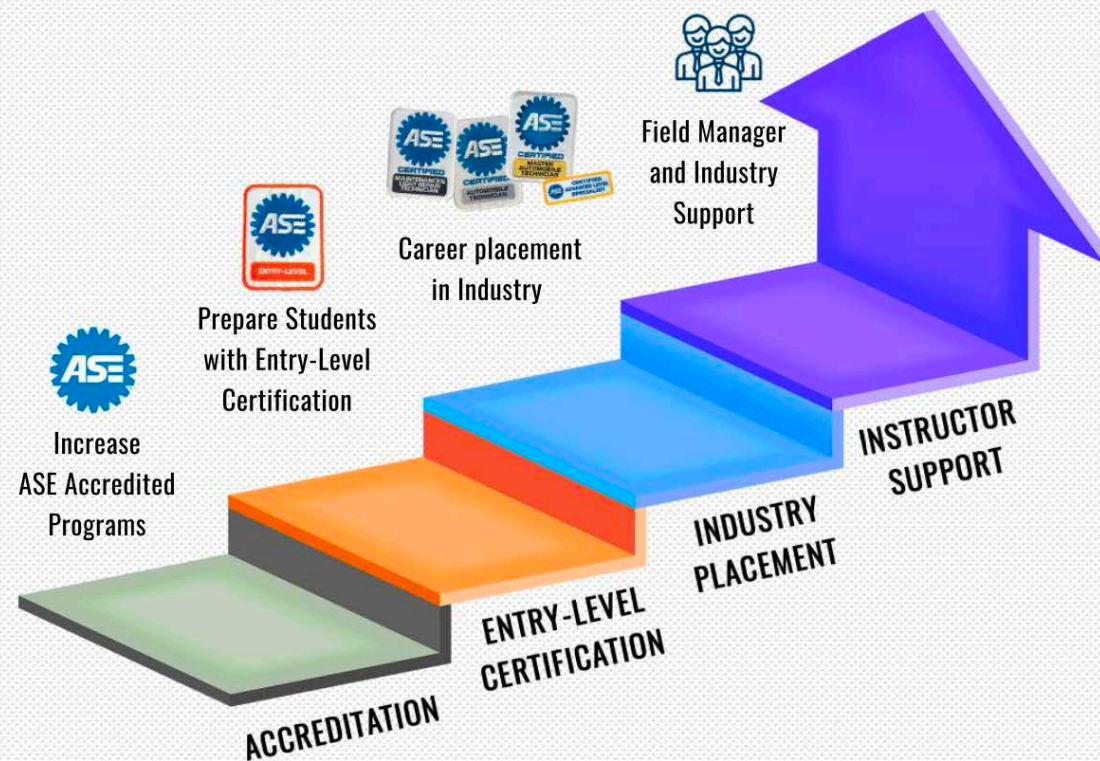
ASE

Increase ASE Accredited Programs

ASE
ENTRY-LEVEL

Prepare Students with Entry-Level Certification

ASE CERTIFIED
ASE CERTIFIED
ASE CERTIFIED

Career placement in Industry

Field Manager and Industry Support

ACCREDITATION

ENTRY-LEVEL CERTIFICATION

INDUSTRY PLACEMENT

INSTRUCTOR SUPPORT